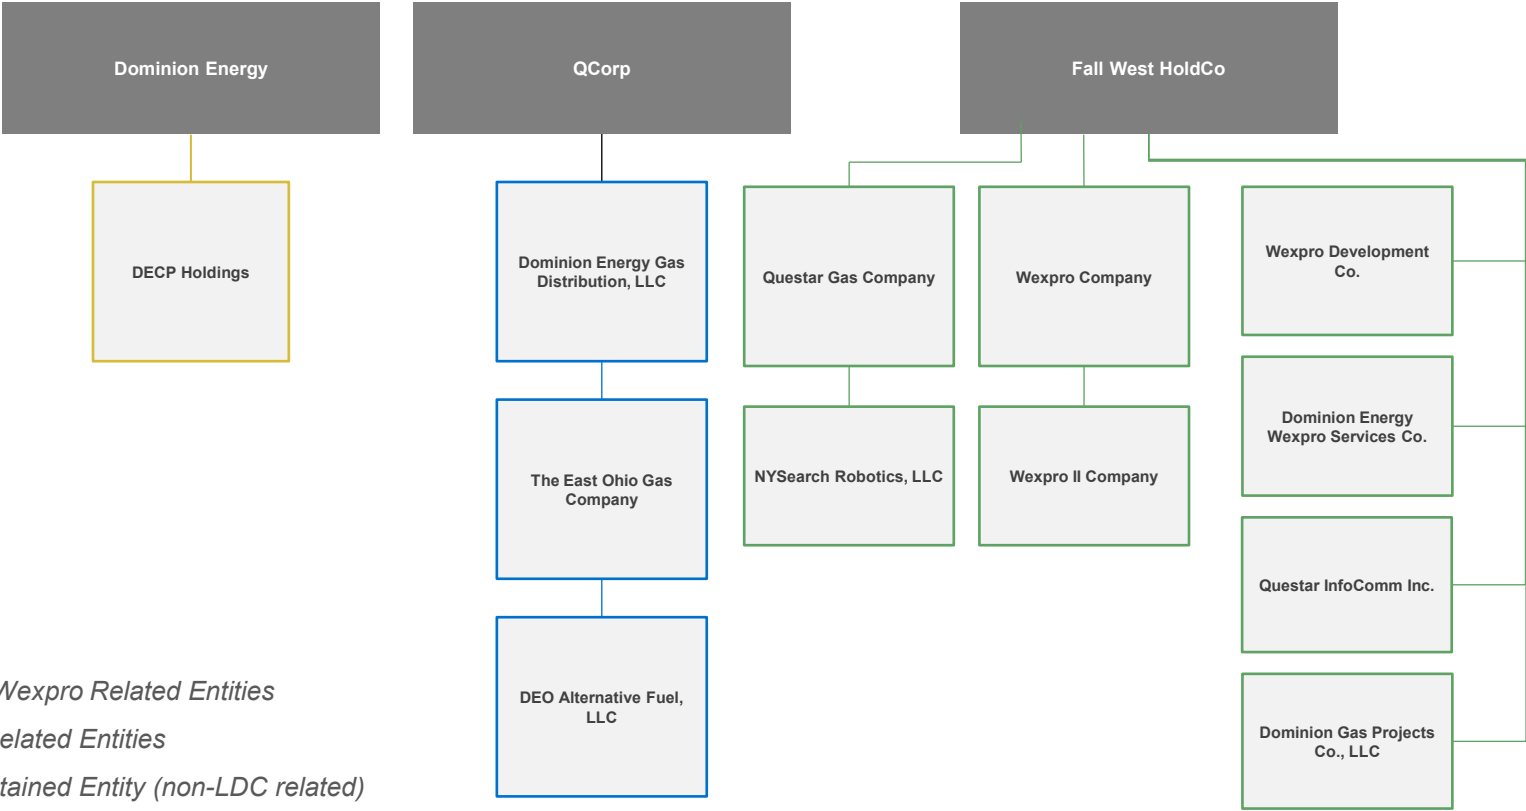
Dominion Energy

QCorp

Fall West HoldCo

DECP Holdings

Dominion Energy Gas Distribution, LLC

The East Ohio Gas Company

DEO Alternative Fuel, LLC

Questar Gas Company

NYSearch Robotics, LLC

Wexpro Company

Wexpro II Company

Wexpro Development Co.

Dominion Energy Wexpro Services Co.

Questar InfoComm Inc.

Dominion Gas Projects Co., LLC

Wexpro Related Entities

elated Entities

tained Entity (non-LDC related)